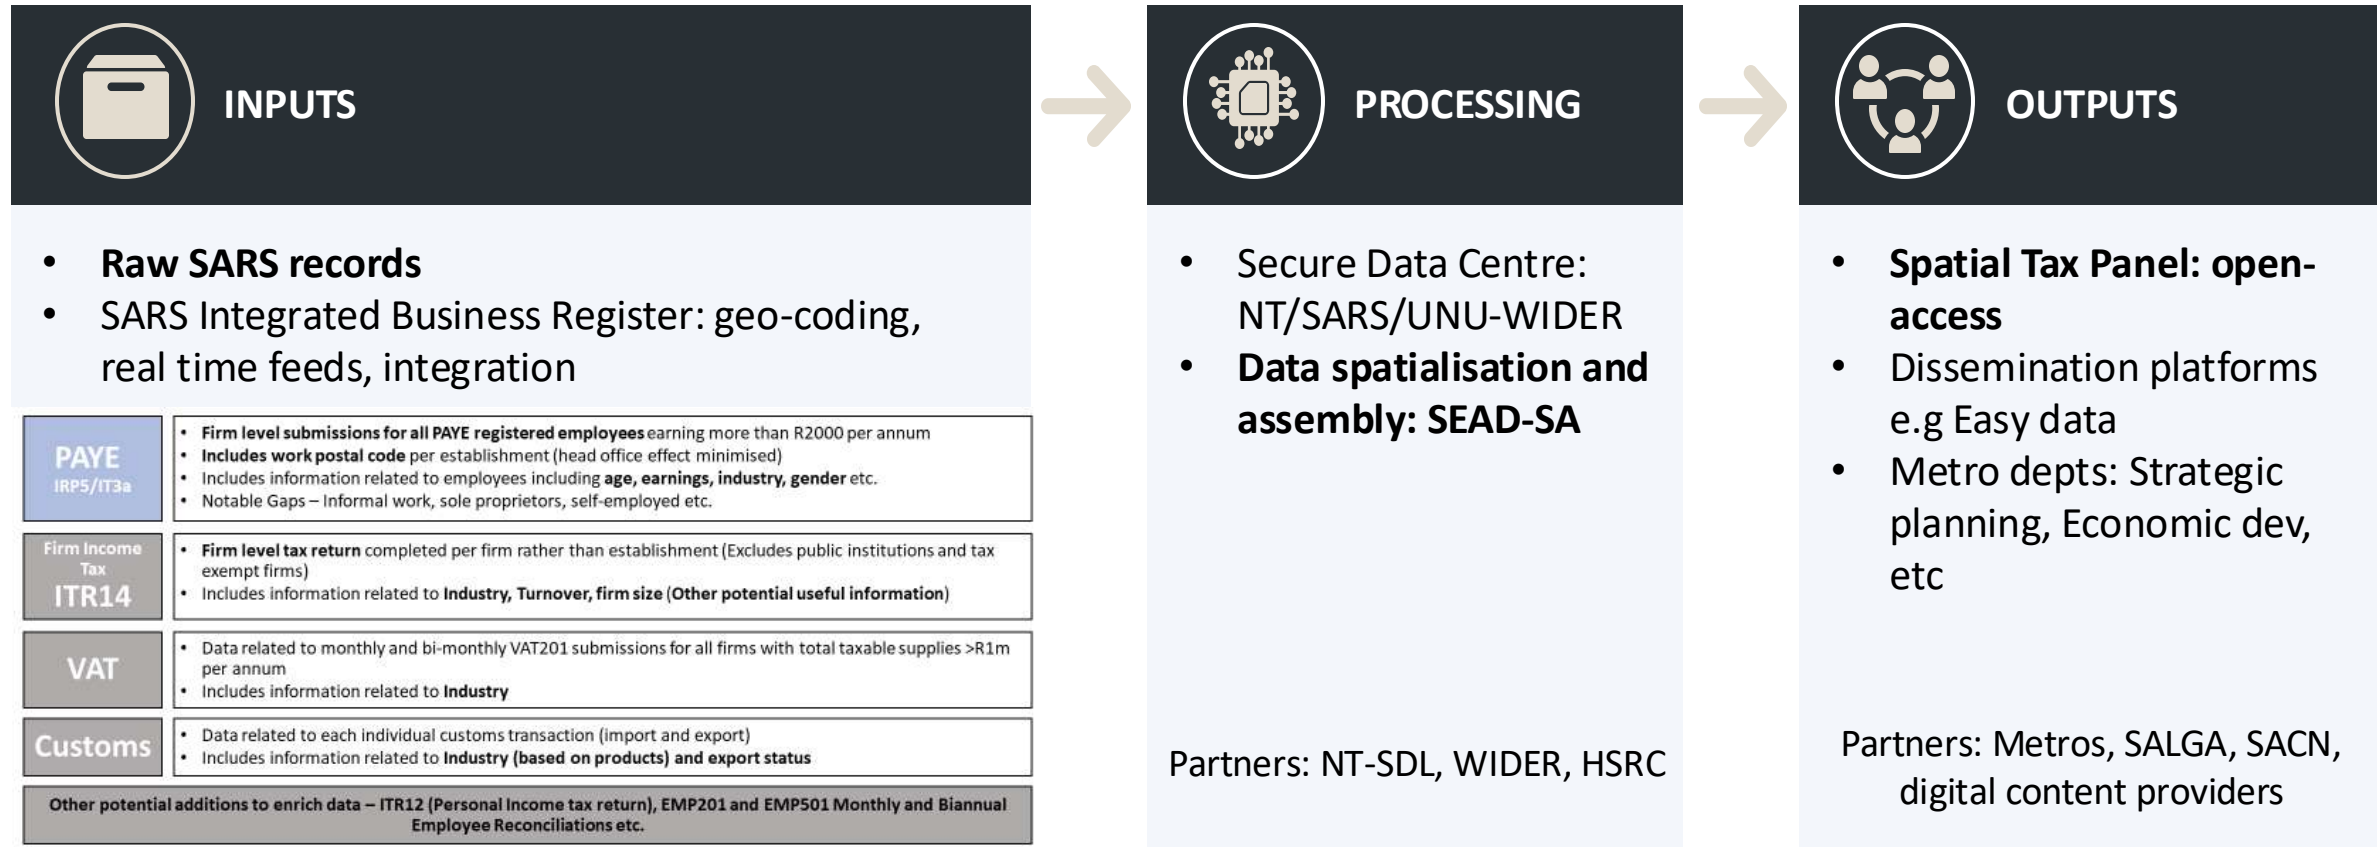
INPUTS

- **Raw SARS records**
- SARS Integrated Business Register: geo-coding, real time feeds, integration

| | |
|---|---|
| PAYE IRP5/IT3a | • **Firm level submissions for all PAYE registered employees** earning more than R2000 per annum • **Includes work postal code** per establishment (head office effect minimised) • Includes information related to employees including **age, earnings, industry, gender** etc. • Notable Gaps – Informal work, sole proprietors, self-employed etc. |
| Firm Income Tax ITR14 | • **Firm level tax return** completed per firm rather than establishment (Excludes public institutions and tax exempt firms) • Includes information related to **Industry, Turnover, firm size** (**Other potential useful information**) |
| VAT | • Data related to monthly and bi-monthly VAT201 submissions for all firms with total taxable supplies >R1m per annum • Includes information related to **Industry** |
| Customs | • Data related to each individual customs transaction (import and export) • Includes information related to **Industry (based on products) and export status** |

**Other potential additions to enrich data – ITR12 (Personal Income tax return), EMP201 and EMP501 Monthly and Biannual Employee Reconciliations etc.**

PROCESSING

- Secure Data Centre: NT/SARS/UNU-WIDER
- **Data spatialisation and assembly: SEAD-SA**

Partners: NT-SDL, WIDER, HSRC

OUTPUTS

- **Spatial Tax Panel: open-access**
- Dissemination platforms e.g Easy data
- Metro depts: Strategic planning, Economic dev, etc

Partners: Metros, SALGA, SACN, digital content providers